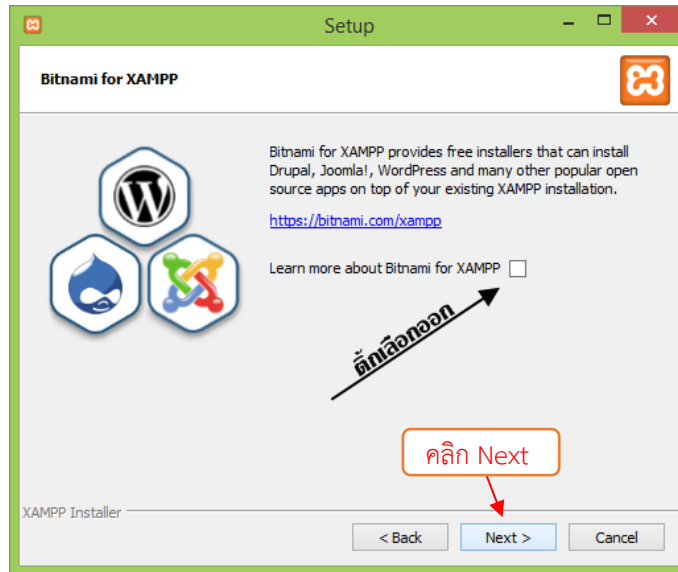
Setup

Bitnami for XAMPP

Bitnami for XAMPP provides free installers that can install Drupal, Joomla!, WordPress and many other popular open source apps on top of your existing XAMPP installation.

https://bitnami.com/xampp

Learn more about Bitnami for XAMPP

ติ๊กเลือกออก

คลิก Next

XAMPP Installer

< Back

Next >

Cancel